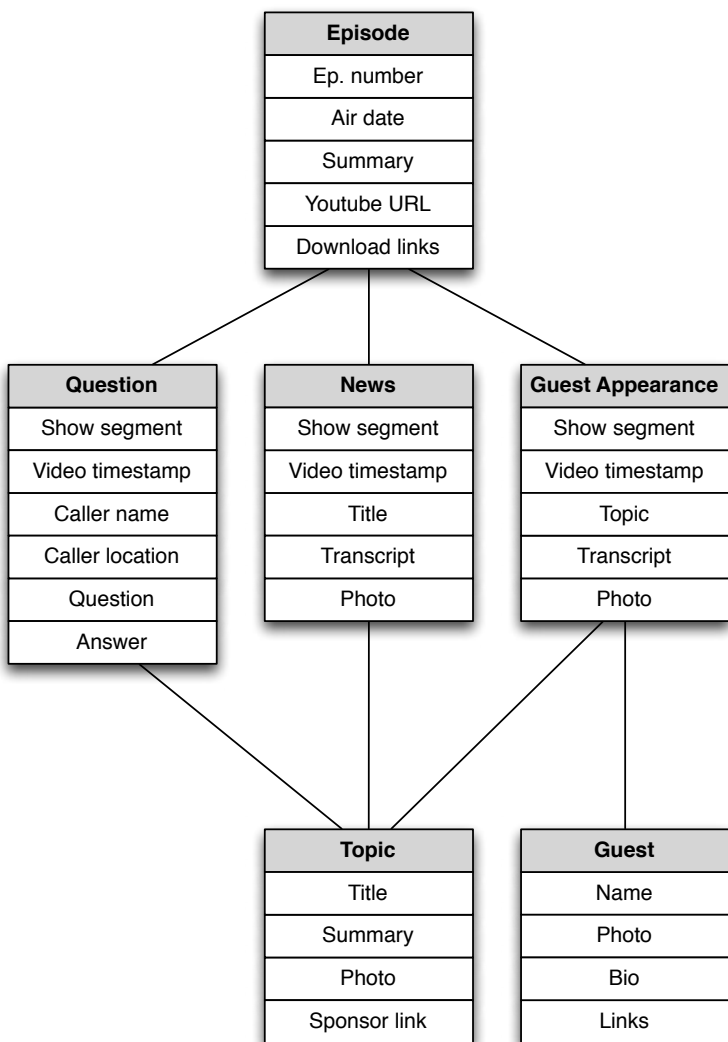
Episode
Ep. number
Air date
Summary
Youtube URL
Download links

Question
Show segment
Video timestamp
Caller name
Caller location
Question
Answer

News
Show segment
Video timestamp
Title
Transcript
Photo

Guest Appearance
Show segment
Video timestamp
Topic
Transcript
Photo

Topic
Title
Summary
Photo
Sponsor link

Guest
Name
Photo
Bio
Links